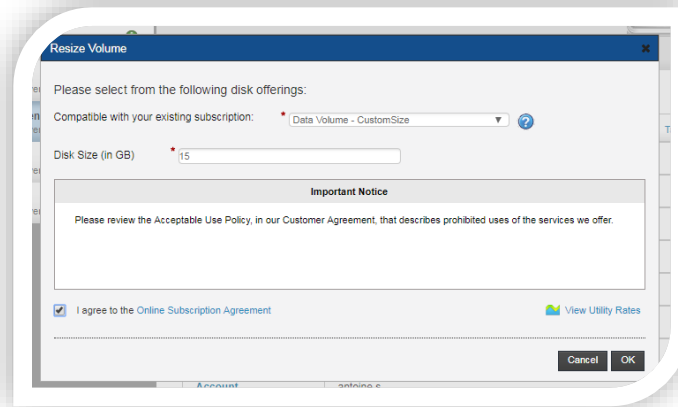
Resize Volume

Please select from the following disk offerings:

Compatible with your existing subscription: * Data Volume - CustomSize

Disk Size (in GB) * 15

Important Notice

Please review the Acceptable Use Policy, in our Customer Agreement, that describes prohibited uses of the services we offer.

I agree to the Online Subscription Agreement

View Utility Rates

Cancel OK

Account antoine.s